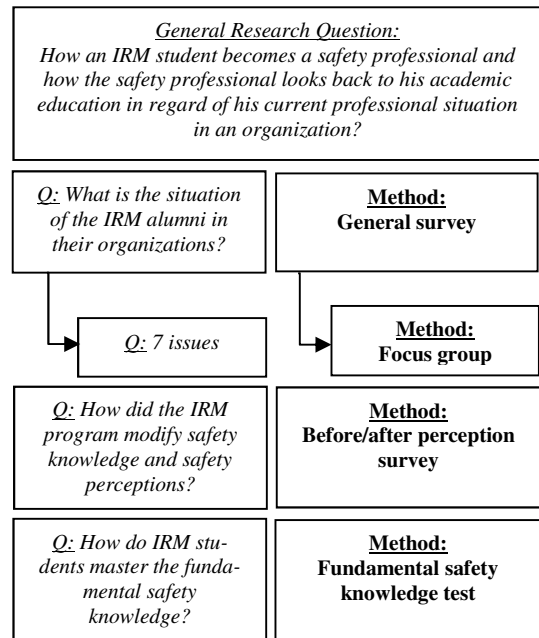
General Research Question:
How an IRM student becomes a safety professional and how the safety professional looks back to his academic education in regard of his current professional situation in an organization?

Q: What is the situation of the IRM alumni in their organizations?

Method:
General survey

Q: 7 issues

Method:
Focus group

Q: How did the IRM program modify safety knowledge and safety perceptions?

Method:
Before/after perception survey

Q: How do IRM students master the fundamental safety knowledge?

Method:
Fundamental safety knowledge test